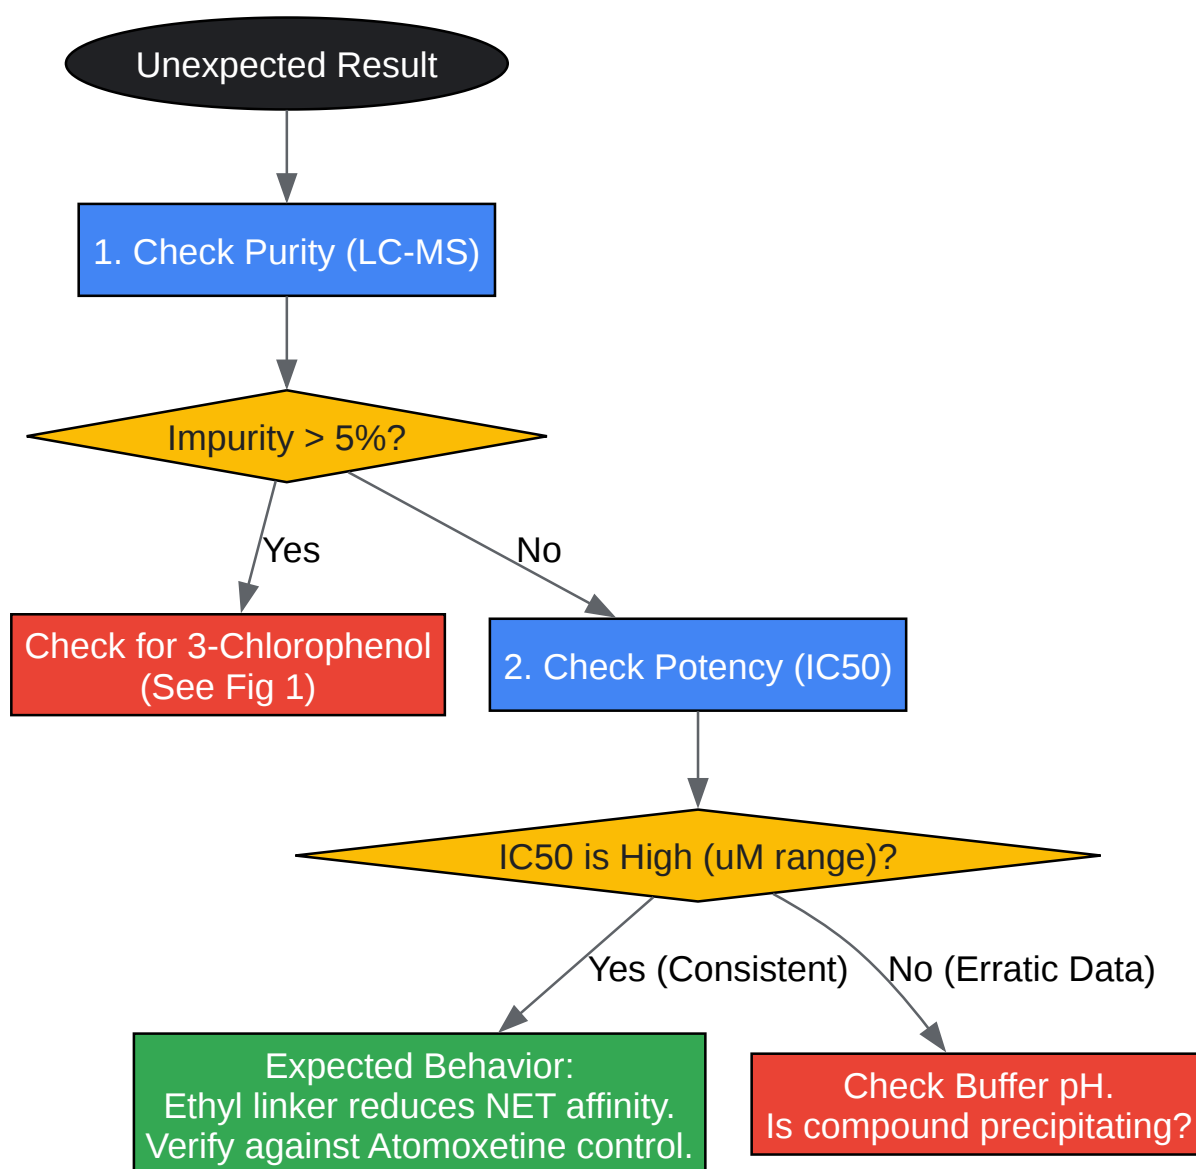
Unexpected Result

1. Check Purity (LC-MS)

Impurity > 5%?

Yes

No

Check for 3-Chlorophenol
(See Fig 1)

2. Check Potency (IC50)

IC50 is High (uM range)?

Yes (Consistent)

No (Erratic Data)

Expected Behavior:
Ethyl linker reduces NET affinity.
Verify against Atomoxetine control.

Check Buffer pH.
Is compound precipitating?